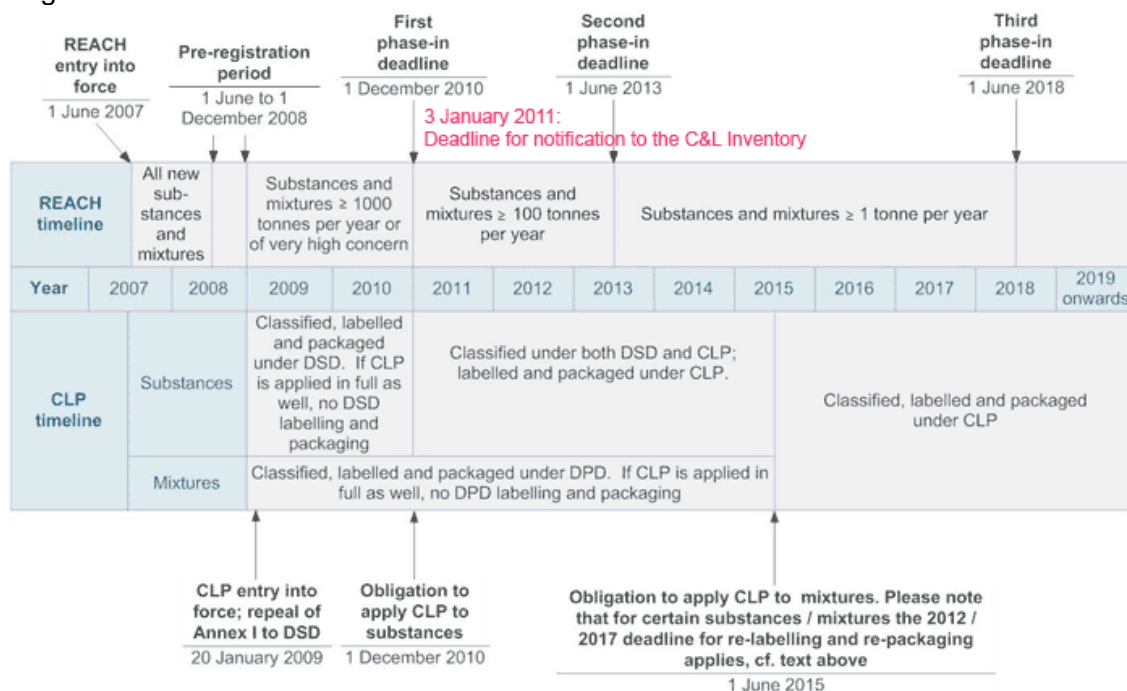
REACH entry into force
1 June 2007

Pre-registration period
1 June to 1 December 2008

First phase-in deadline
1 December 2010

3 January 2011: Deadline for notification to the C&L Inventory

Second phase-in deadline
1 June 2013

Third phase-in deadline
1 June 2018

| | | | | | | | | | | | | | |
|---|---|---|---|---|---|---|---|---|---|---|---|---|---|
| REACH timeline | | All new substances and mixtures | Substances and mixtures ≥ 1000 tonnes per year or of very high concern | | Substances and mixtures ≥ 100 tonnes per year | | Substances and mixtures ≥ 1 tonne per year | | | | | | |
| Year | 2007 | 2008 | 2009 | 2010 | 2011 | 2012 | 2013 | 2014 | 2015 | 2016 | 2017 | 2018 | 2019 onwards |
| CLP timeline | Substances | | Classified, labelled and packaged under DSD. If CLP is applied in full as well, no DSD labelling and packaging | | Classified under both DSD and CLP; labelled and packaged under CLP. | | | | | Classified, labelled and packaged under CLP | | | |
| | Mixtures | | Classified, labelled and packaged under DPD. If CLP is applied in full as well, no DPD labelling and packaging | | | | | | | | | | |

CLP entry into force; repeal of Annex I to DSD
20 January 2009

Obligation to apply CLP to substances
1 December 2010

Obligation to apply CLP to mixtures. Please note that for certain substances / mixtures the 2012 / 2017 deadline for re-labelling and re-packaging applies, cf. text above
1 June 2015